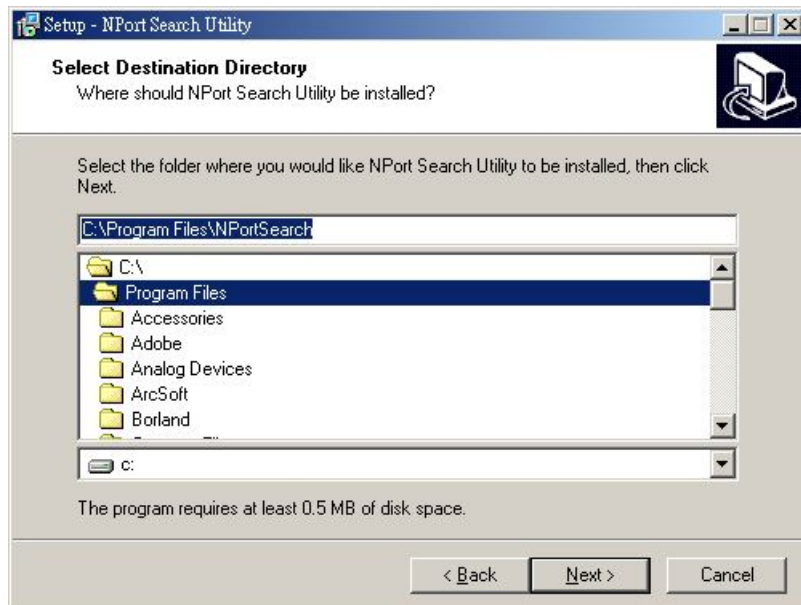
Setup - NPort Search Utility

Select Destination Directory
Where should NPort Search Utility be installed?

Select the folder where you would like NPort Search Utility to be installed, then click Next.

C:\Program Files\NPortSearch

C:\
Program Files
Accessories
Adobe
Analog Devices
ArcSoft
Borland
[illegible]

c:

The program requires at least 0.5 MB of disk space.

< Back
Next >
Cancel